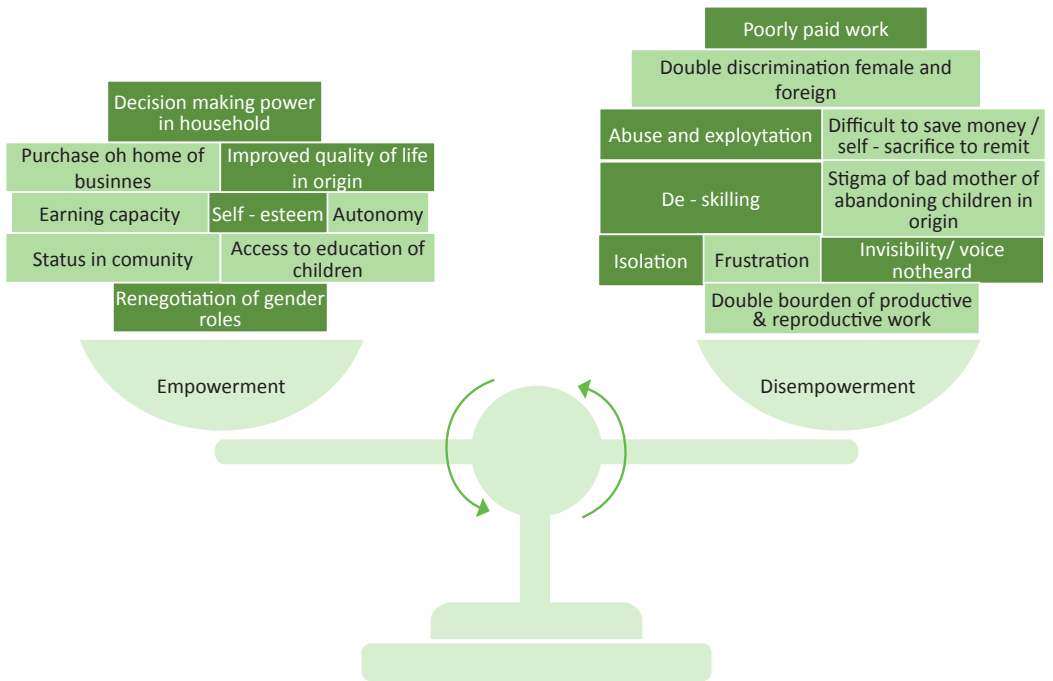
Decision making power in household

Purchase oh home of businnes

Improved quality of life in origin

Earning capacity

Self - esteem

Autonomy

Status in comunity

Access to education of children

Renegotiation of gender roles

Empowerment

Poorly paid work

Double discrimination female and foreign

Abuse and exploytation

Difficult to save money / self - sacrifice to remit

De - skilling

Stigma of bad mother of abandoning children in origin

Isolation

Frustration

Invisibility/ voice notheard

Double bourden of productive & reproductive work

Disempowerment